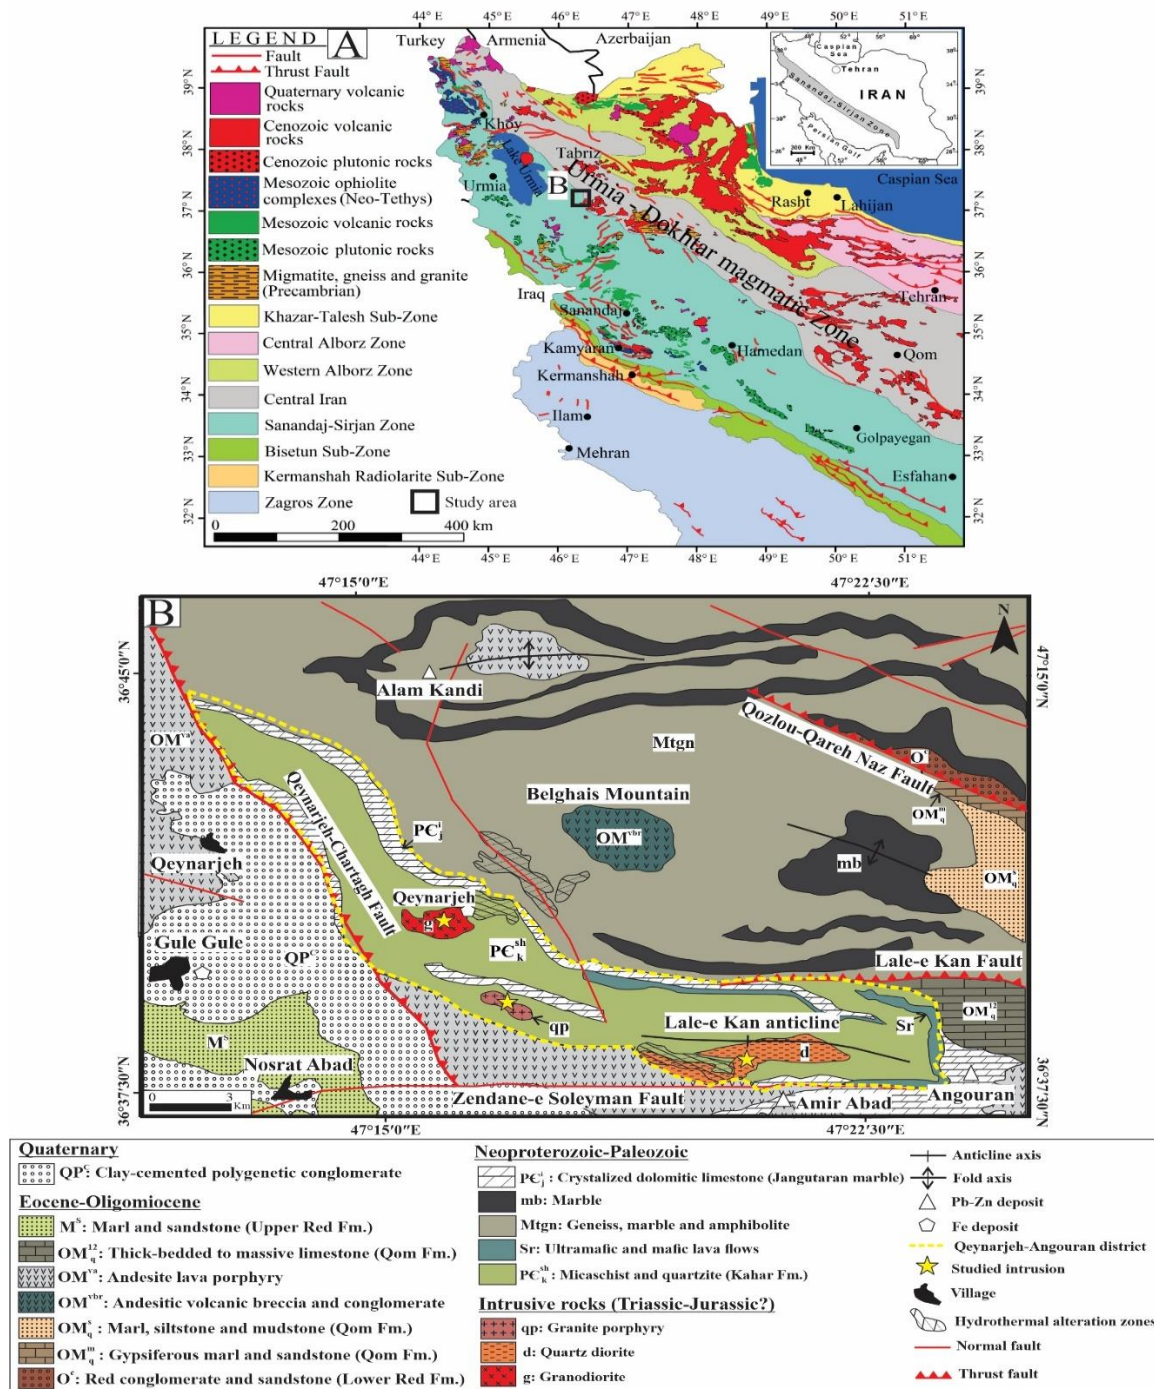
LEGEND A
Fault
Thrust Fault
Quaternary volcanic rocks
Cenozoic volcanic rocks
Cenozoic plutonic rocks
Mesozoic ophiolite complexes (Neo-Tethys)
Mesozoic volcanic rocks
Mesozoic plutonic rocks
Migmatite, gneiss and granite (Precambrian)
Khazar-Talesh Sub-Zone
Central Alborz Zone
Western Alborz Zone
Central Iran
Sanandaj-Sirjan Zone
Bisetun Sub-Zone
Kermanshah Radiolarite Sub-Zone
Zagros Zone
Study area
0 200 400 km

44° E 45° E 46° E 47° E 48° E 49° E 50° E 51° E
39° N 38° N 37° N 36° N 35° N 34° N 33° N 32° N

Turkey Armenia Azerbaijan
Caspian Sea Tehran IRAN Sanandaj-Sirjan Zone Persian Golf 300 Km
Khoy Lake Urmia Tabriz Urmia B Urmia - Dokhtar magmatic Zone Caspian Sea Rasht Lahijan Tehran Iraq Sanandaj Kamyaran Hamedan Qom Kermanshah Ilam Golpayegan Mehran Esfahan

B
47°15′0″E 47°22′30″E
36°45′0″N 47°15′0″N
36°37′30″N 36°37′30″N
N
Alam Kandi
Mtgn
Qozlou-Qareh Naz Fault
$O^r$
$OM^{va}$
Belghais Mountain
$OM^{vbr}$
$OM_q^m$
Qeynarjeh-Chartagh Fault
$PC_j^i$
mb
$OM_q^s$
Qeynarjeh
Qeynarjeh
g
Gule Gule
$QP^c$
$PC_k^{sh}$
Lale-e Kan Fault
$OM_q^{12}$
qp
Lale-e Kan anticline
Sr
$M^s$
d
Nosrat Abad
0 3 Km
Zendane-e Soleyman Fault
Amir Abad
Angouran
47°15′0″E 47°22′30″E

Quaternary
$QP^c$: Clay-cemented polygenetic conglomerate
Eocene-Oligomiocene
$M^s$: Marl and sandstone (Upper Red Fm.)
$OM_q^{12}$: Thick-bedded to massive limestone (Qom Fm.)
$OM^{va}$: Andesite lava porphyry
$OM^{vbr}$: Andesitic volcanic breccia and conglomerate
$OM_q^s$: Marl, siltstone and mudstone (Qom Fm.)
$OM_q^m$: Gypsiferous marl and sandstone (Qom Fm.)
$O^r$: Red conglomerate and sandstone (Lower Red Fm.)

Neoproterozoic-Paleozoic
$PC_j^i$: Crystalized dolomitic limestone (Jangutaran marble)
mb: Marble
Mtgn: Geneiss, marble and amphibolite
Sr: Ultramafic and mafic lava flows
$PC_k^{sh}$: Micaschist and quartzite (Kahar Fm.)
Intrusive rocks (Triassic-Jurassic?)
qp: Granite porphyry
d: Quartz diorite
g: Granodiorite

Anticline axis
Fold axis
Pb-Zn deposit
Fe deposit
Qeynarjeh-Angouran district
Studied intrusion
Village
Hydrothermal alteration zones
Normal fault
Thrust fault